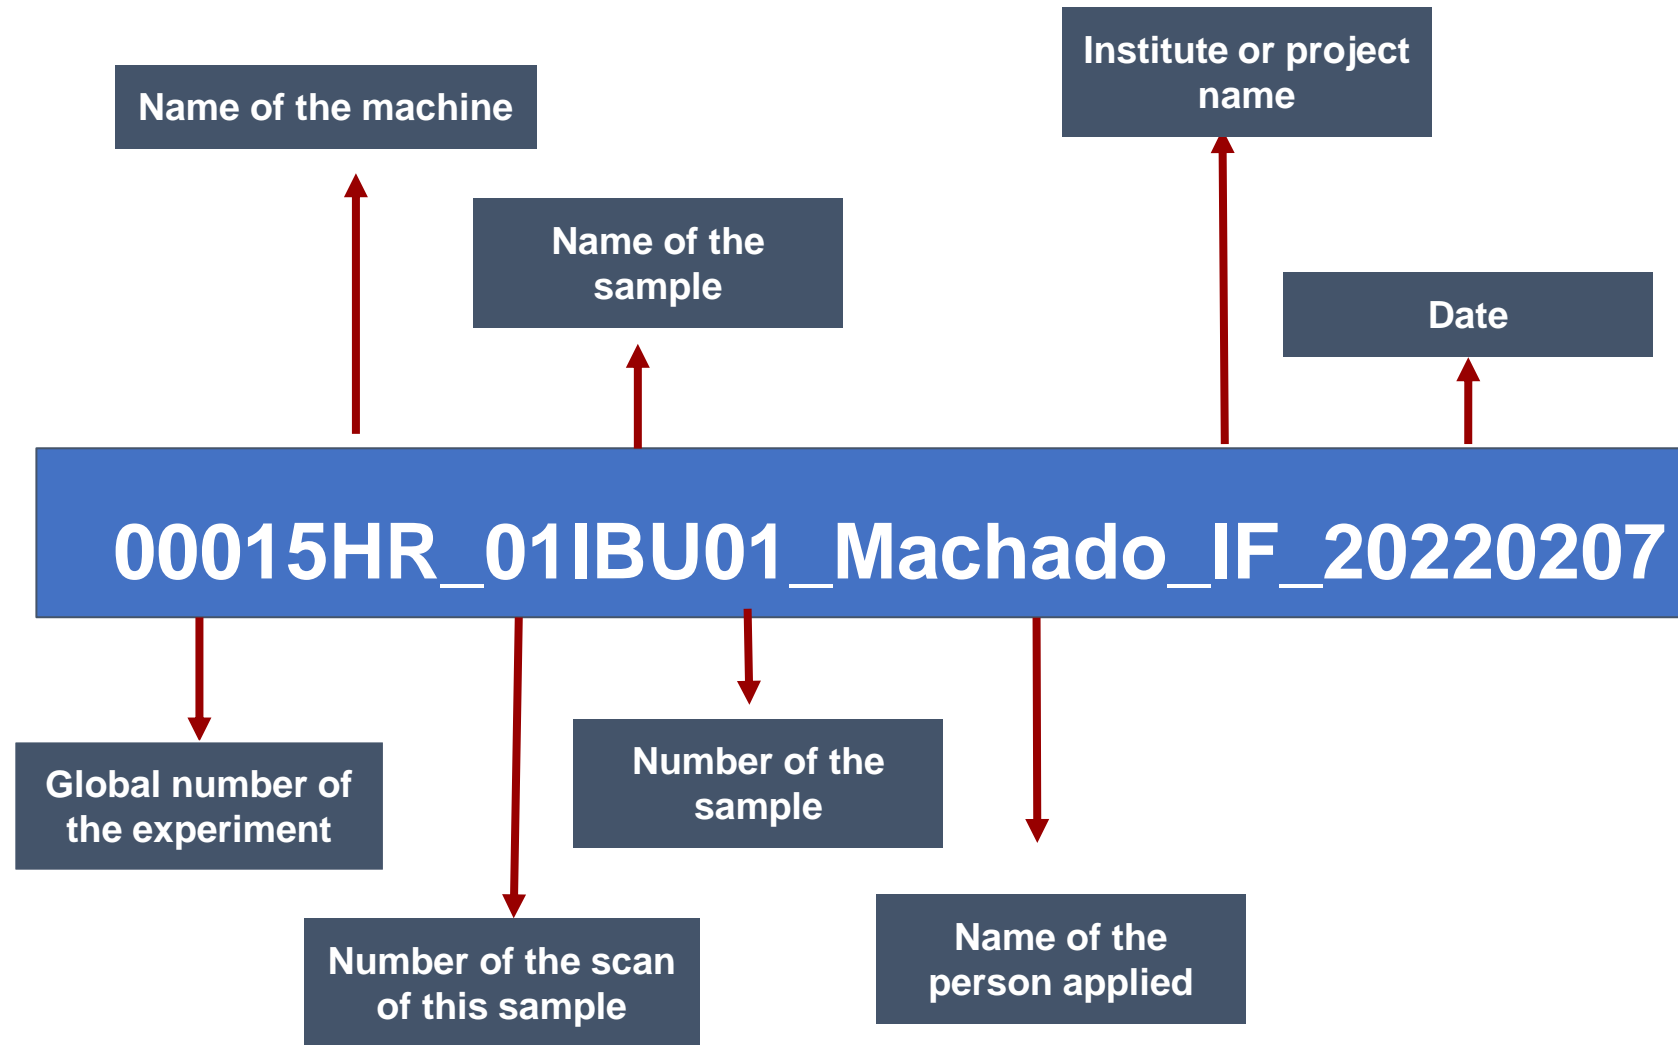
Institute or project name

Name of the machine

Name of the sample

Date

00015HR_01IBU01_Machado_IF_20220207

Global number of the experiment

Number of the sample

Number of the scan of this sample

Name of the person applied